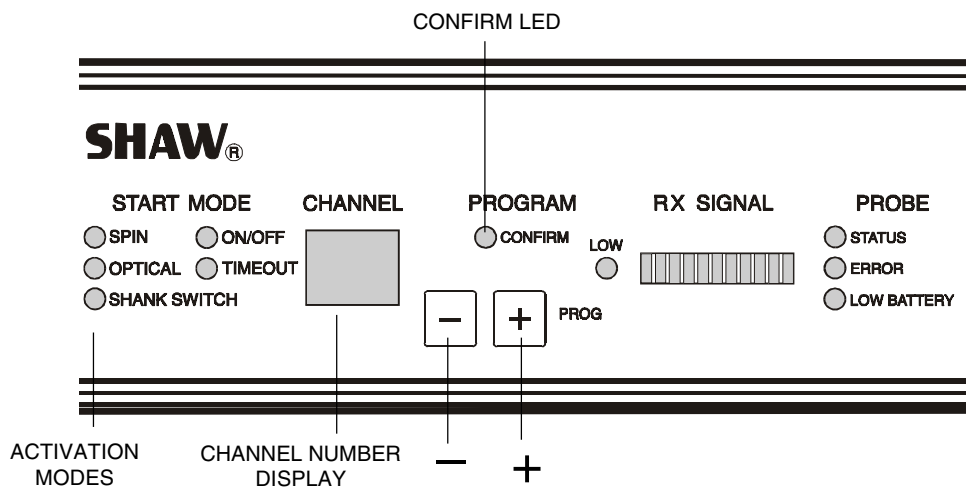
CONFIRM LED

SHAW®

START MODE

SPIN
ON/OFF
OPTICAL
TIMEOUT
SHANK SWITCH

CHANNEL

PROGRAM

CONFIRM

LOW

RX SIGNAL

PROBE

STATUS
ERROR
LOW BATTERY

–
+
PROG

ACTIVATION MODES

CHANNEL NUMBER DISPLAY

–

+